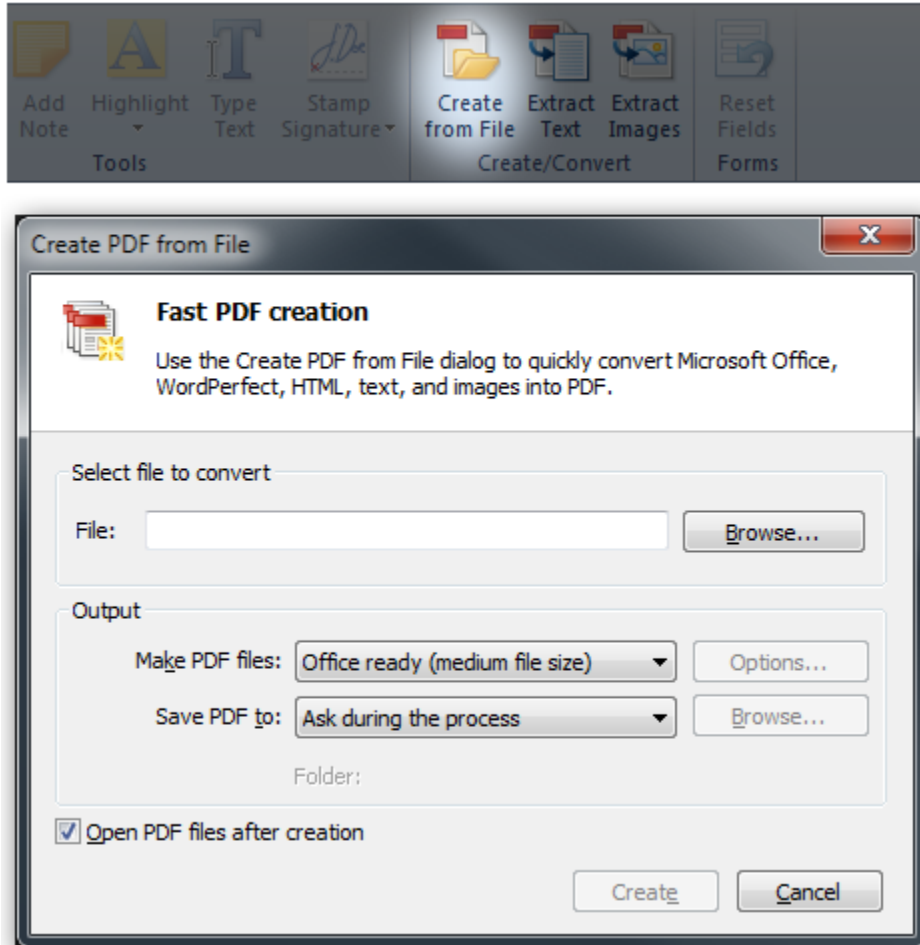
Add Note

Highlight

Type Text

Stamp Signature

Tools

Create from File

Extract Text

Extract Images

Create/Convert

Reset Fields

Forms

Create PDF from File

Fast PDF creation

Use the Create PDF from File dialog to quickly convert Microsoft Office, WordPerfect, HTML, text, and images into PDF.

Select file to convert

File:

Browse...

Output

Make PDF files: Office ready (medium file size)

Options...

Save PDF to: Ask during the process

Browse...

Folder:

Open PDF files after creation

Create

Cancel